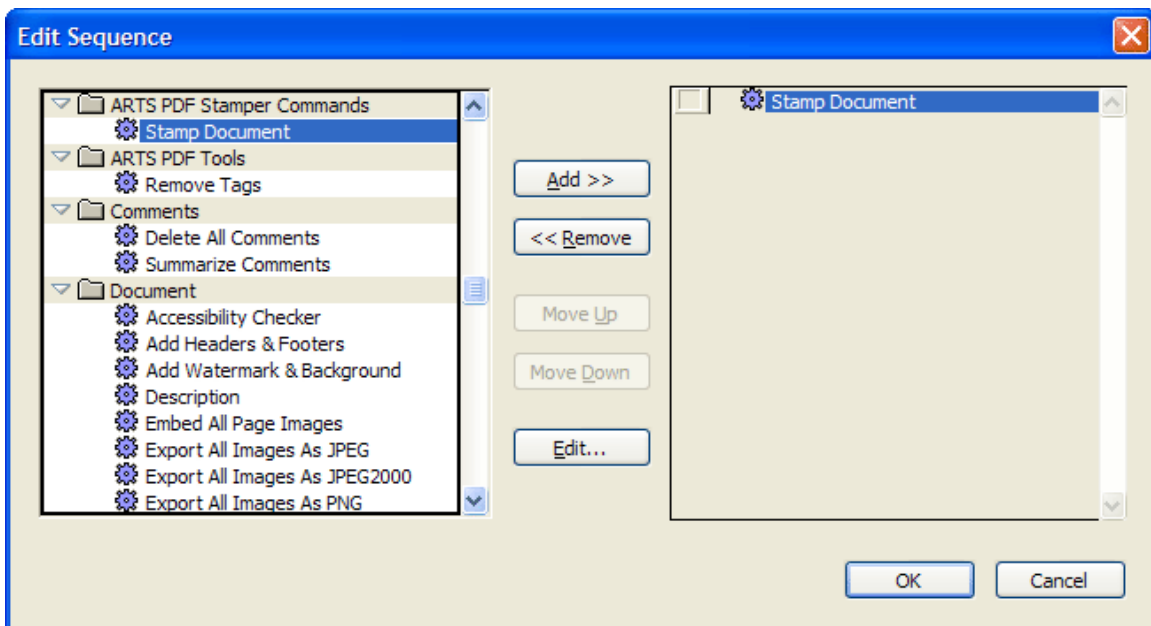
Edit Sequence

ARTS PDF Stamper Commands
Stamp Document
ARTS PDF Tools
Remove Tags
Comments
Delete All Comments
Summarize Comments
Document
Accessibility Checker
Add Headers & Footers
Add Watermark & Background
Description
Embed All Page Images
Export All Images As JPEG
Export All Images As JPEG2000
Export All Images As PNG

Add >>
<< Remove
Move Up
Move Down
Edit...

Stamp Document

OK
Cancel